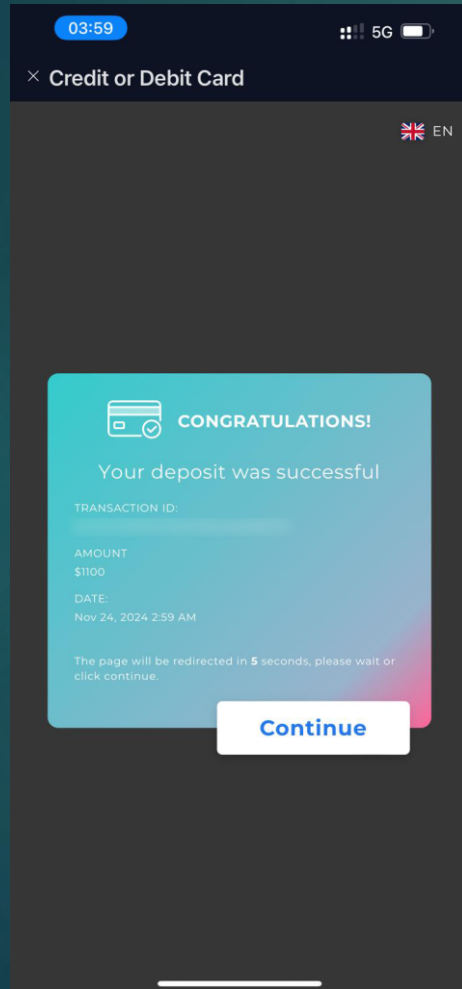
03:59

5G

× Credit or Debit Card

EN

CONGRATULATIONS!

Your deposit was successful

TRANSACTION ID:
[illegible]

AMOUNT
$1100

DATE:
Nov 24, 2024 2:59 AM

The page will be redirected in 5 seconds, please wait or click continue.

Continue